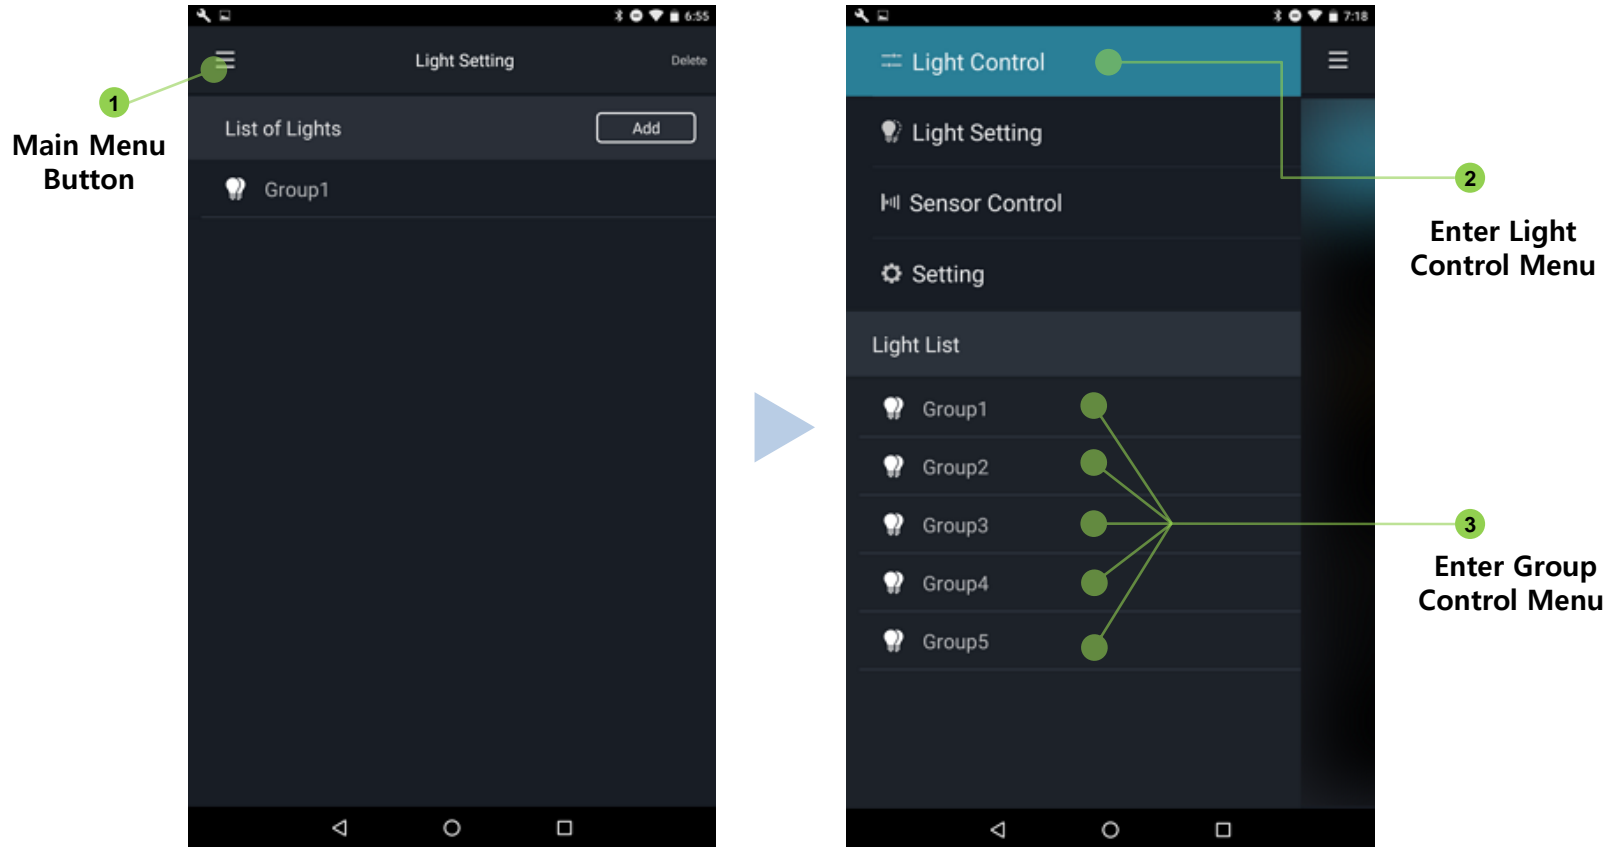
1
Main Menu Button

6:55
Light Setting
Delete
List of Lights
Add
Group1

7:18
Light Control
Light Setting
Sensor Control
Setting
Light List
Group1
Group2
Group3
Group4
Group5

2
Enter Light Control Menu

3
Enter Group Control Menu